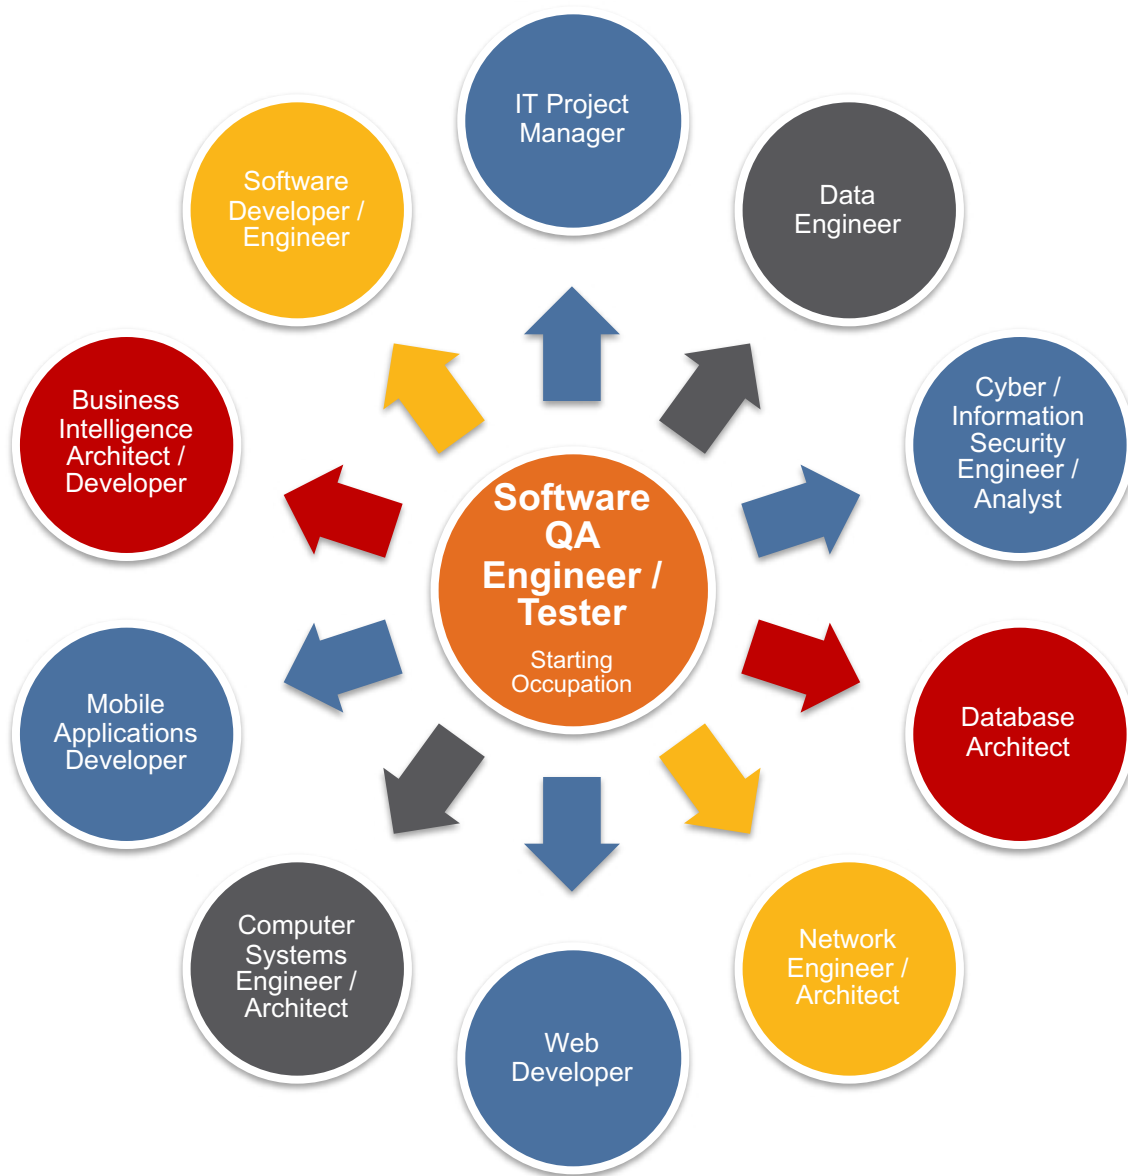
IT Project Manager

Software Developer / Engineer

Data Engineer

Business Intelligence Architect / Developer

Software QA Engineer / Tester

Starting Occupation

Cyber / Information Security Engineer / Analyst

Mobile Applications Developer

Database Architect

Computer Systems Engineer / Architect

Network Engineer / Architect

Web Developer